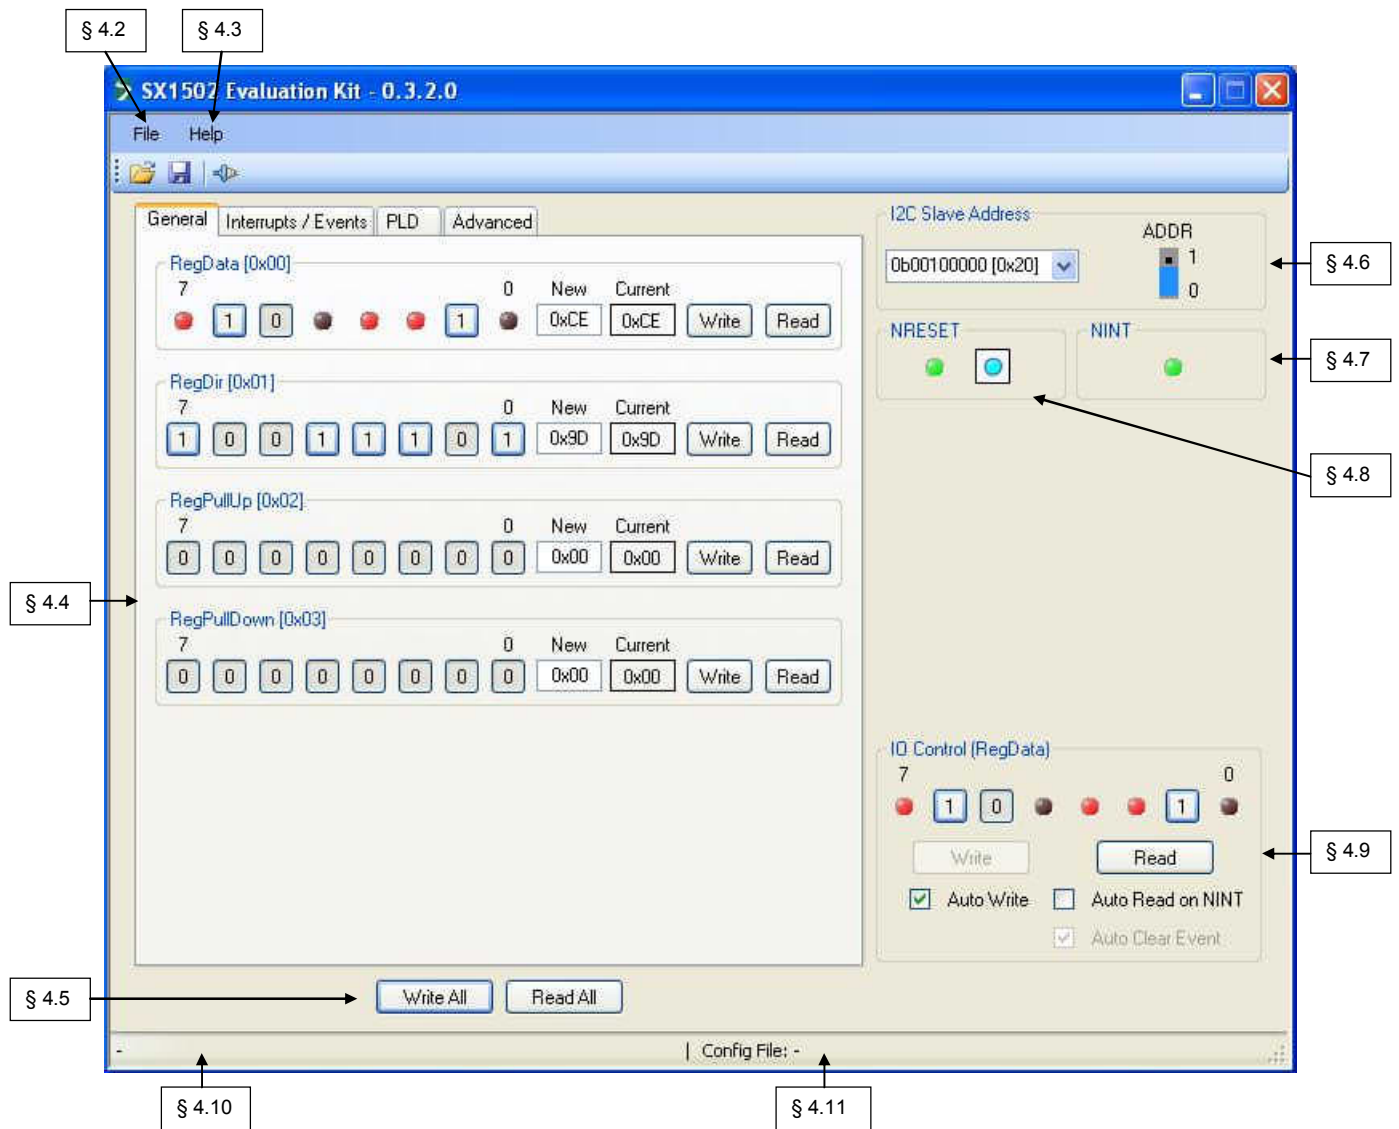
§ 4.2 § 4.3

SX1502 Evaluation Kit - 0.3.2.0

File Help

General | Interrupts / Events | PLD | Advanced

RegData [0x00]
7 0 New Current
1 0 1 0xCE 0xCE Write Read

RegDir [0x01]
7 0 New Current
1 0 0 1 1 1 0 1 0x9D 0x9D Write Read

RegPullUp [0x02]
7 0 New Current
0 0 0 0 0 0 0 0 0x00 0x00 Write Read

RegPullDown [0x03]
7 0 New Current
0 0 0 0 0 0 0 0 0x00 0x00 Write Read

§ 4.4

I2C Slave Address
0b00100000 [0x20]
ADDR
1
0

§ 4.6

NRESET NINT

§ 4.7

§ 4.8

IO Control (RegData)
7 0
1 0 1
Write Read
Auto Write Auto Read on NINT
Auto Clear Event

§ 4.9

§ 4.5

Write All Read All

- | Config File: -

§ 4.10 § 4.11